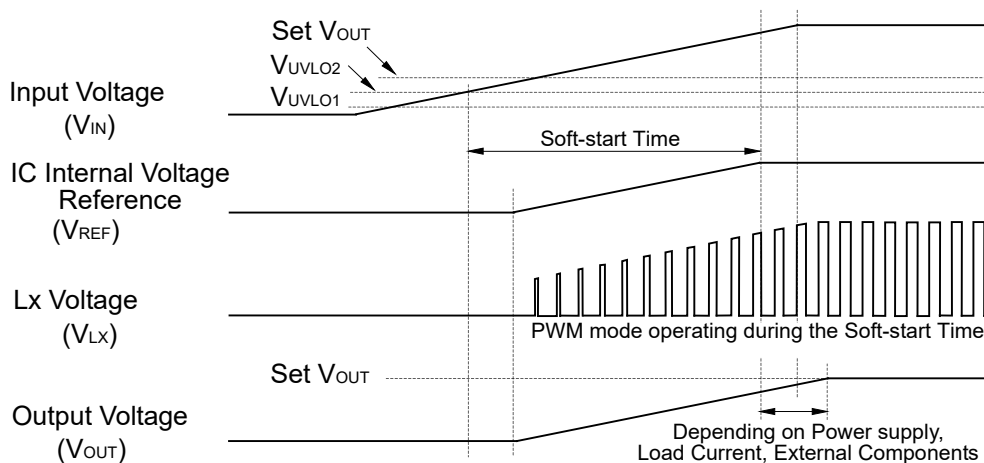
Set $V_{OUT}$
$V_{UVLO2}$
$V_{UVLO1}$
Input Voltage ($V_{IN}$)

Soft-start Time

IC Internal Voltage Reference ($V_{REF}$)

Lx Voltage ($V_{LX}$)

PWM mode operating during the Soft-start Time

Set $V_{OUT}$

Output Voltage ($V_{OUT}$)

Depending on Power supply, Load Current, External Components